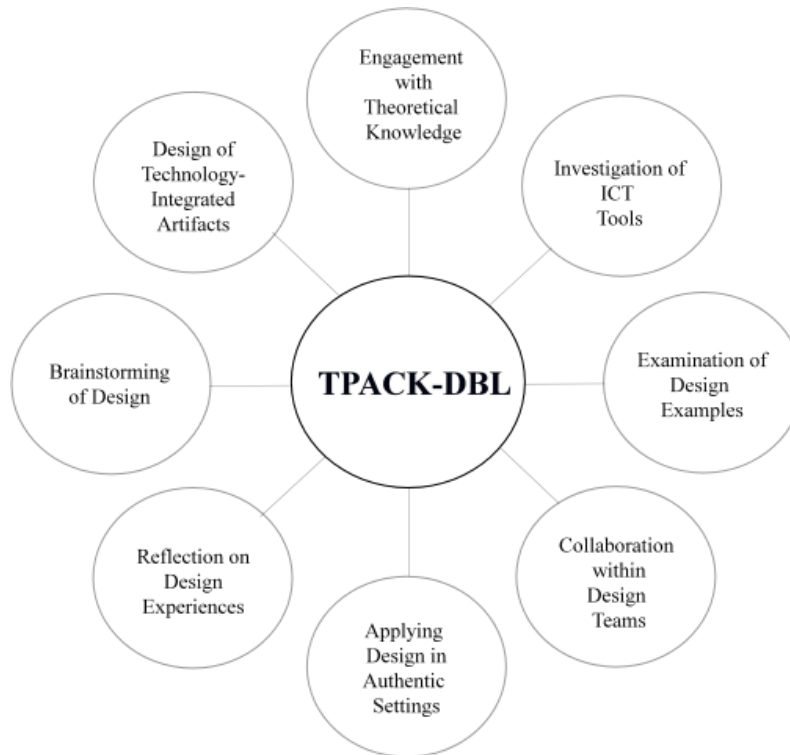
Engagement with Theoretical Knowledge

Design of Technology-Integrated Artifacts

Investigation of ICT Tools

Brainstorming of Design

TPACK-DBL

Examination of Design Examples

Reflection on Design Experiences

Collaboration within Design Teams

Applying Design in Authentic Settings